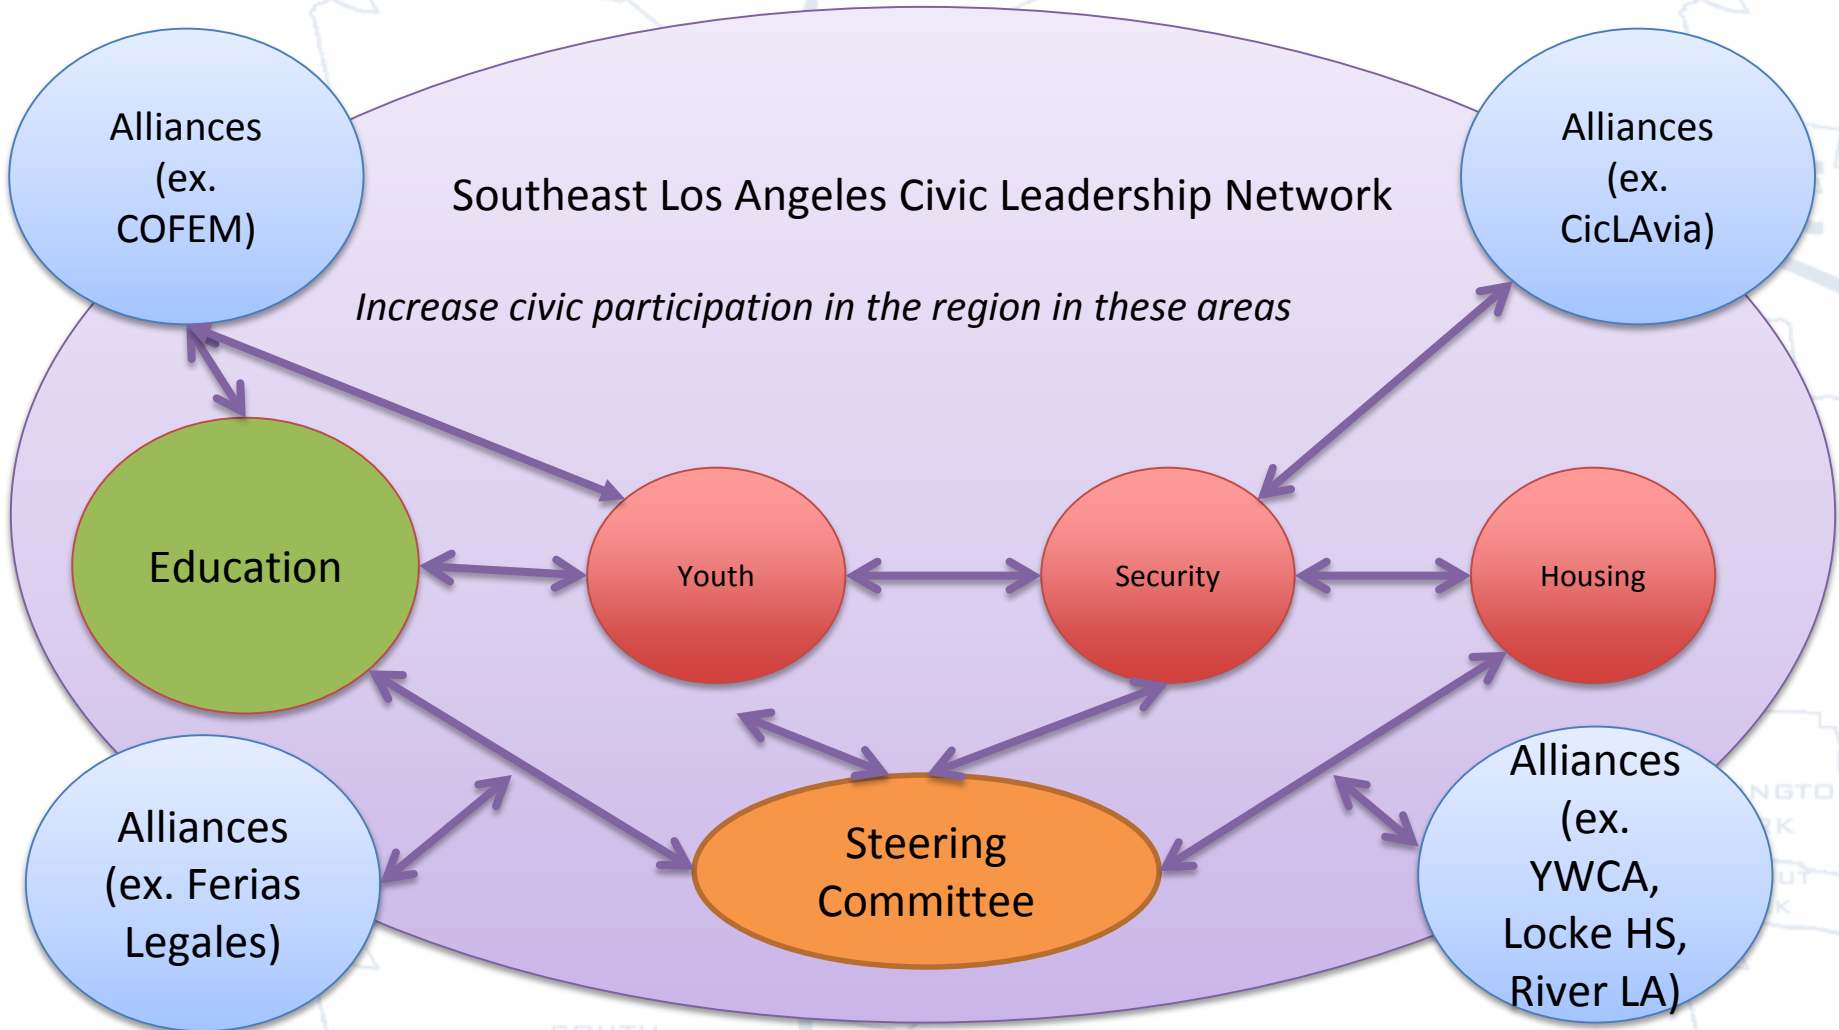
Alliances (ex. COFEM)

Southeast Los Angeles Civic Leadership Network

Alliances (ex. CicLAvia)

*Increase civic participation in the region in these areas*

Education

Youth

Security

Housing

Alliances (ex. Ferias Legales)

Steering Committee

Alliances (ex. YWCA, Locke HS, River LA)